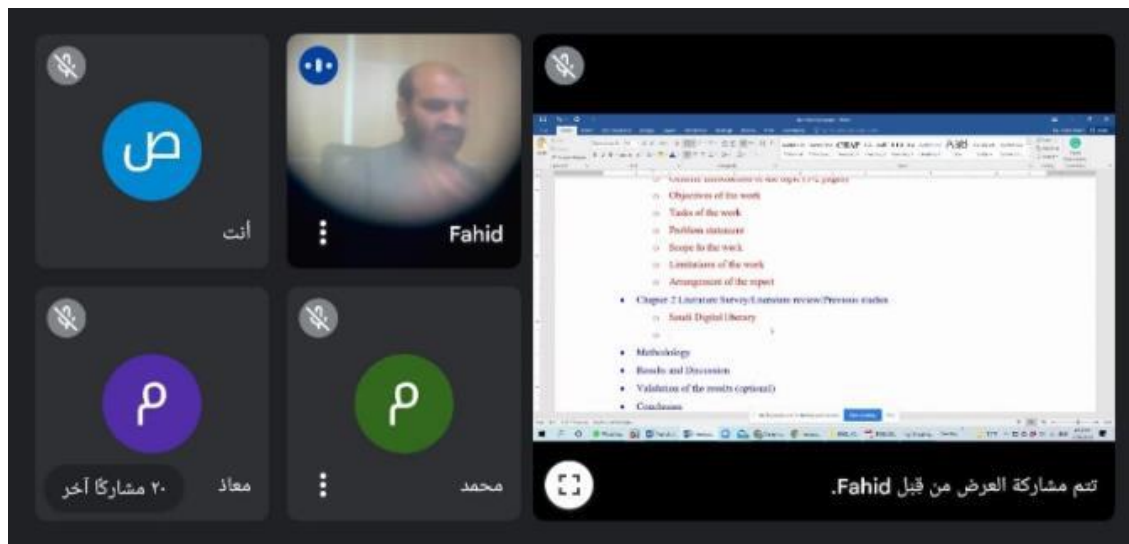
ص
أنت

Fahid

o General introduction to the topic (1-2 pages)
o Objectives of the work
o Tasks of the work
o Problem statement
o Scope fo the work
o Limitations of the work
o Arrangement of the report
• Chapter 2 Literature Survey/Literature review/Previous studies
o Saudi Digital library
o
• Methodology
• Results and Discussion
• Validation of the results (optional)
• Conclusion

م
معاذ
٢٠ مشاركًا آخر

م
محمد

تتم مشاركة العرض من قِبل Fahid.